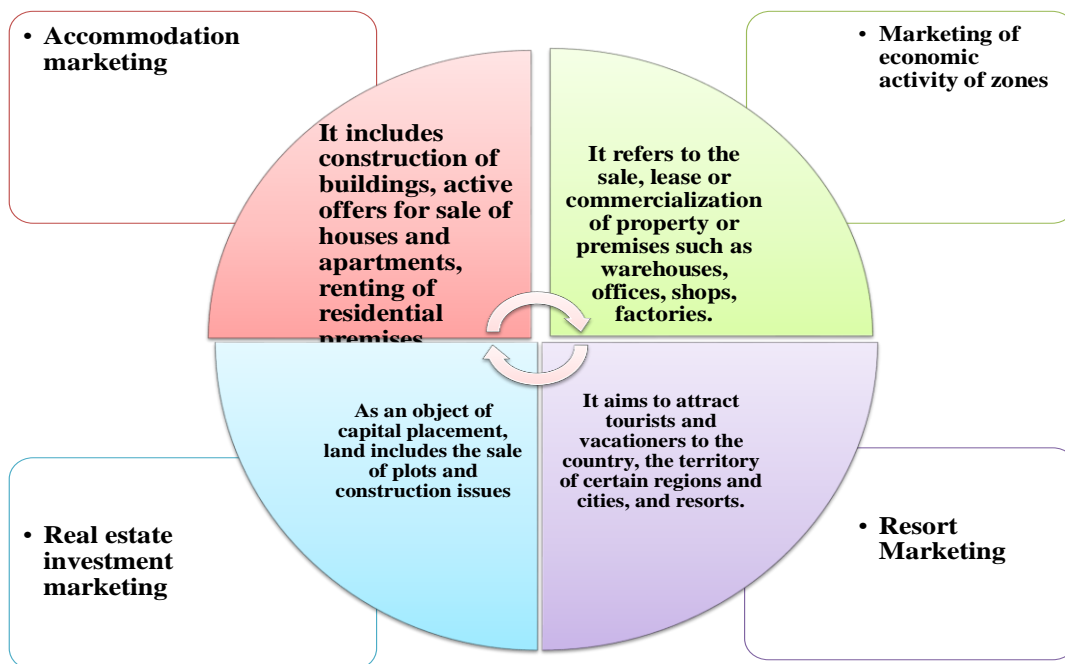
• Accommodation marketing

• Marketing of economic activity of zones

It includes construction of buildings, active offers for sale of houses and apartments, renting of residential premises

It refers to the sale, lease or commercialization of property or premises such as warehouses, offices, shops, factories.

As an object of capital placement, land includes the sale of plots and construction issues

It aims to attract tourists and vacationers to the country, the territory of certain regions and cities, and resorts.

• Real estate investment marketing

• Resort Marketing